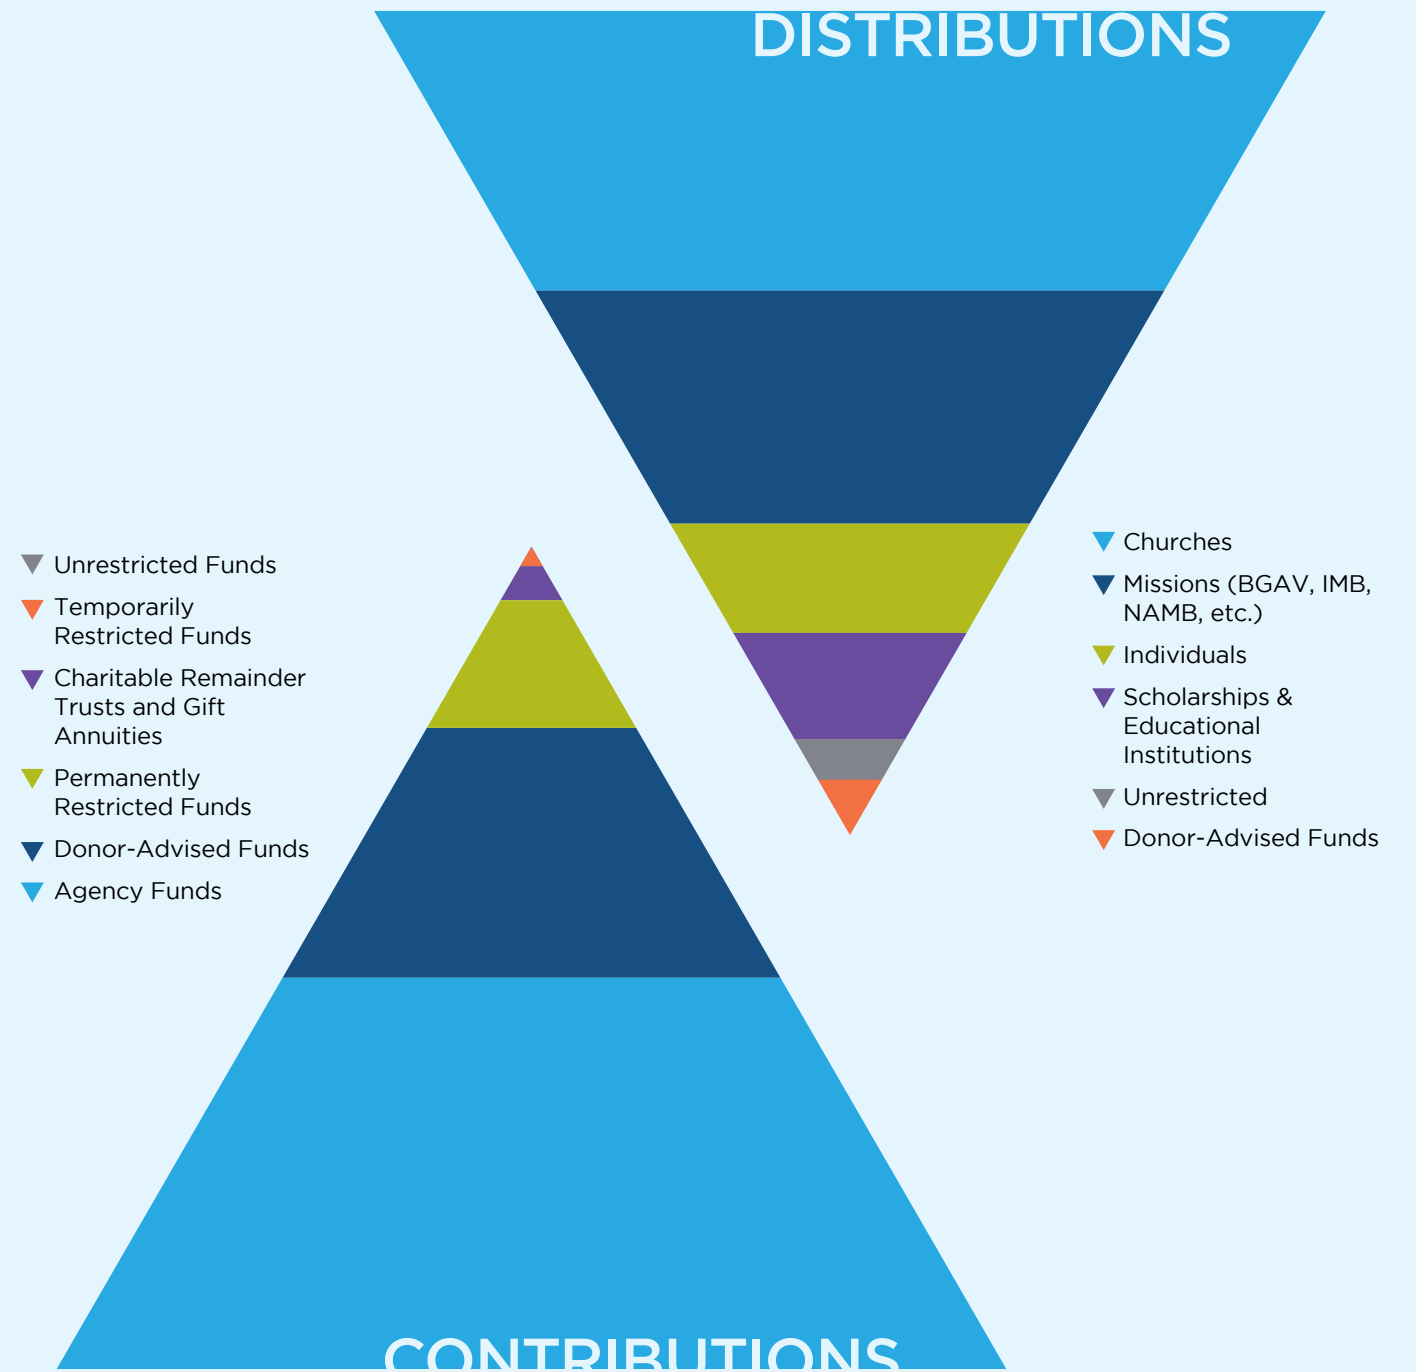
DISTRIBUTIONS

Unrestricted Funds
Temporarily Restricted Funds
Charitable Remainder Trusts and Gift Annuities
Permanently Restricted Funds
Donor-Advised Funds
Agency Funds

Churches
Missions (BGAV, IMB, NAMB, etc.)
Individuals
Scholarships & Educational Institutions
Unrestricted
Donor-Advised Funds

CONTRIBUTIONS